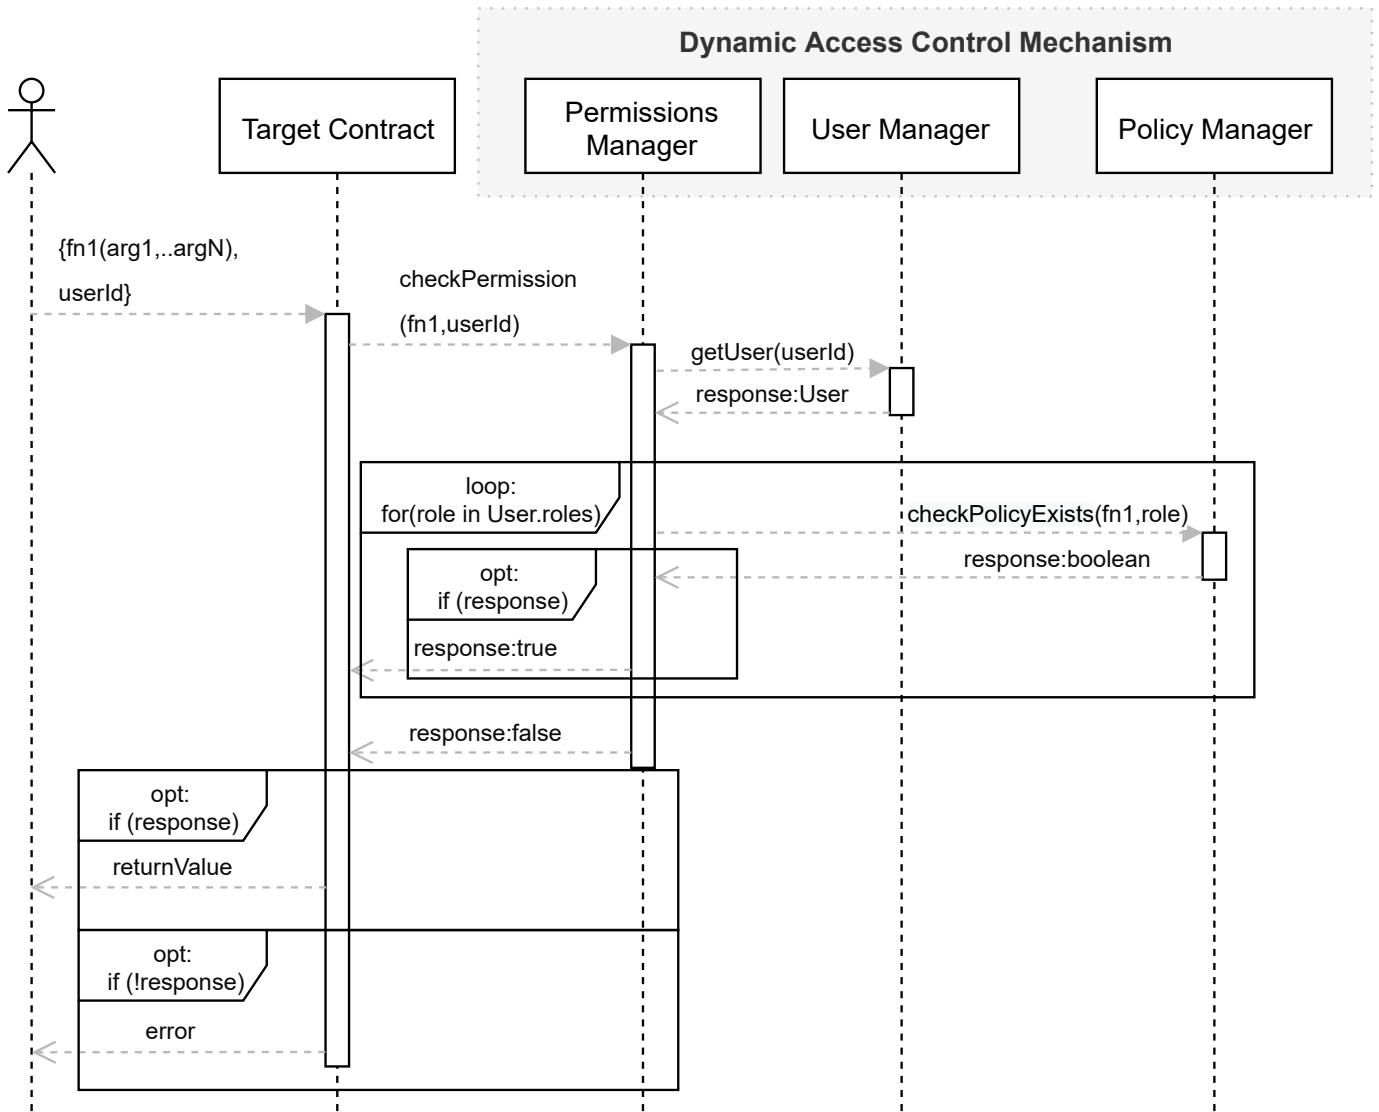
Dynamic Access Control Mechanism

Target Contract

Permissions Manager

User Manager

Policy Manager

{fn1(arg1,..argN), userId}

checkPermission (fn1,userId)

getUser(userId)

response:User

loop: for(role in User.roles)

checkPolicyExists(fn1,role)

response:boolean

opt: if (response)

response:true

response:false

opt: if (response)

returnValue

opt: if (!response)

error